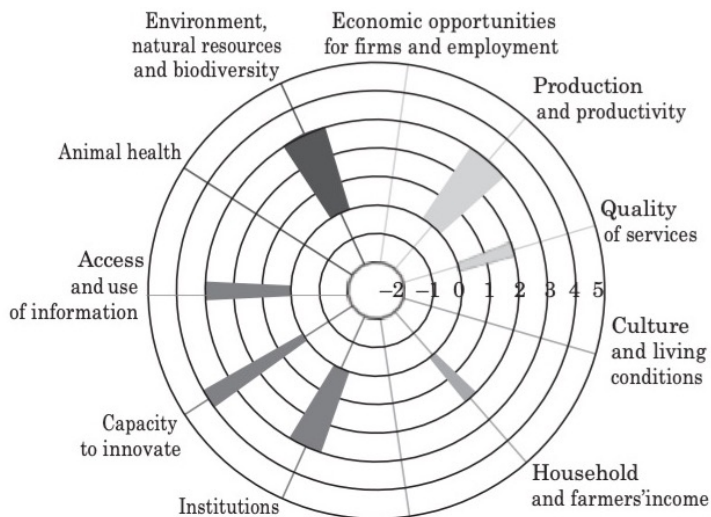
Environment, natural resources and biodiversity

Economic opportunities for firms and employment

Production and productivity

Animal health

Quality of services

Access and use of information

−2 −1 0 1 2 3 4 5

Culture and living conditions

Capacity to innovate

Household and farmers'income

Institutions